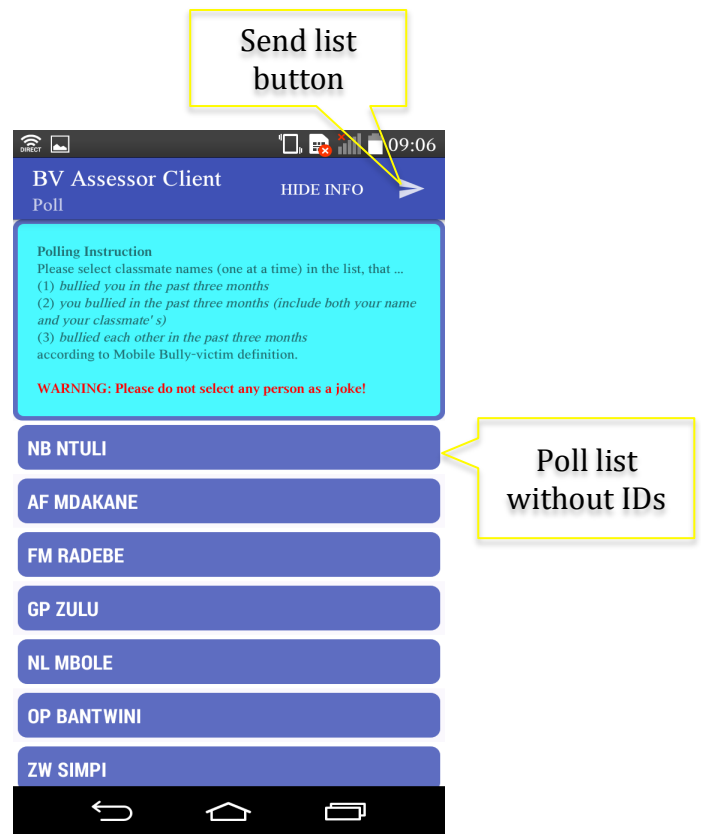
Send list button

DIRECT

09:06

BV Assessor Client
Poll

HIDE INFO

Polling Instruction
Please select classmate names (one at a time) in the list, that ...
(1) *bullied you in the past three months*
(2) *you bullied in the past three months (include both your name and your classmate' s)*
(3) *bullied each other in the past three months*
according to Mobile Bully-victim definition.

WARNING: Please do not select any person as a joke!

NB NTULI

Poll list without IDs

AF MDAKANE

FM RADEBE

GP ZULU

NL MBOLE

OP BANTWINI

ZW SIMPI